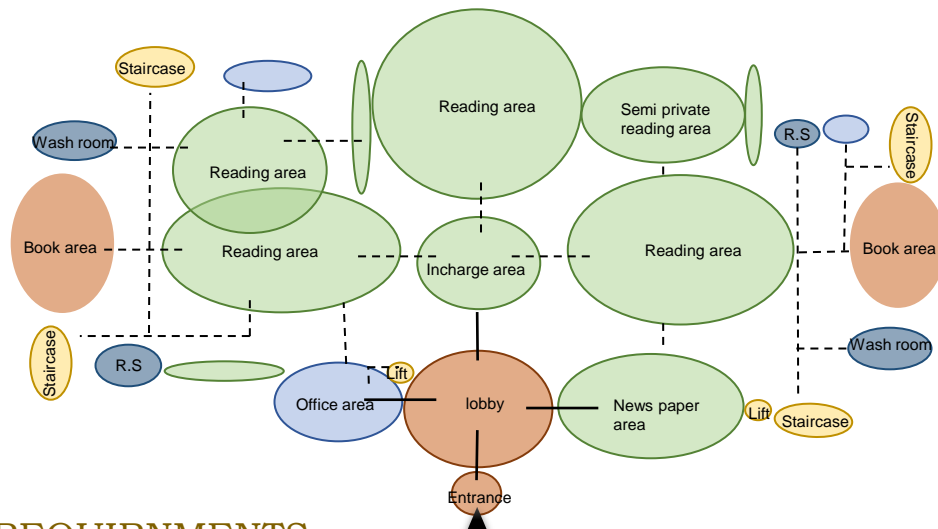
Staircase

Wash room

Reading area

Book area

Reading area

Staircase

R.S

Reading area

Semi private reading area

R.S

Staircase

Incharge area

Reading area

Book area

Wash room

Lift

Office area

lobby

News paper area

Lift

Staircase

Entrance

REQUIRNMENTS